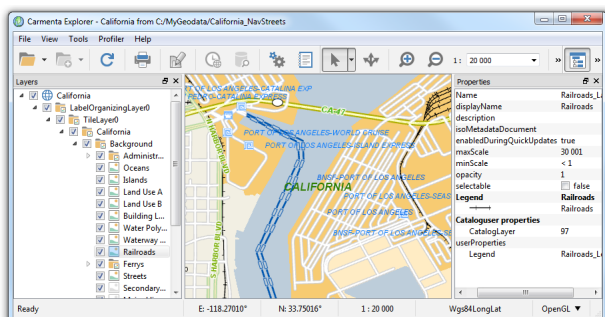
Carmenta Explorer - California from C:/MyGeodata/California_NavStreets

File View Tools Profiler Help

1 : 20 000

Layers

California
LabelOrganizingLayer0
TileLayer0
California
Background
Administr...
Oceans
Islands
Land Use A
Land Use B
Building L...
Water Poly...
Waterway ...
Railroads
Ferrys
Streets
Secondary...

PORT OF LOS ANGELES-CATALINA EXP
PORT OF LOS ANGELES-CATALINA EXPRESS
CA-47
PORT OF LOS ANGELES-WORLD CRUISE
PORT OF LOS ANGELES-ISLAND EXPRESS
CALIFORNIA
BNSF-PORT OF LOS ANGELES
PORT OF LOS ANGELES-SEAS
BNSF-PORT OF LOS ANGELES
BNSF-PORT OF LOS ANGELES
HARBOR BLVD

Properties

| | |
|---|---|
| Name | Railroads_L |
| displayName | Railroads |
| description | |
| isoMetadataDocument | |
| enabledDuringQuickUpdates | true |
| maxScale | 30 001 |
| minScale | < 1 |
| opacity | 1 |
| selectable | false |
| Legend | Railroads |
| | Railroads |
| Cataloguser properties | |
| CatalogLayer | 97 |
| userProperties | |
| Legend | Railroads_L |

Ready E: -118.27010° N: 33.75016° 1 : 20 000 Wgs84LongLat OpenGL